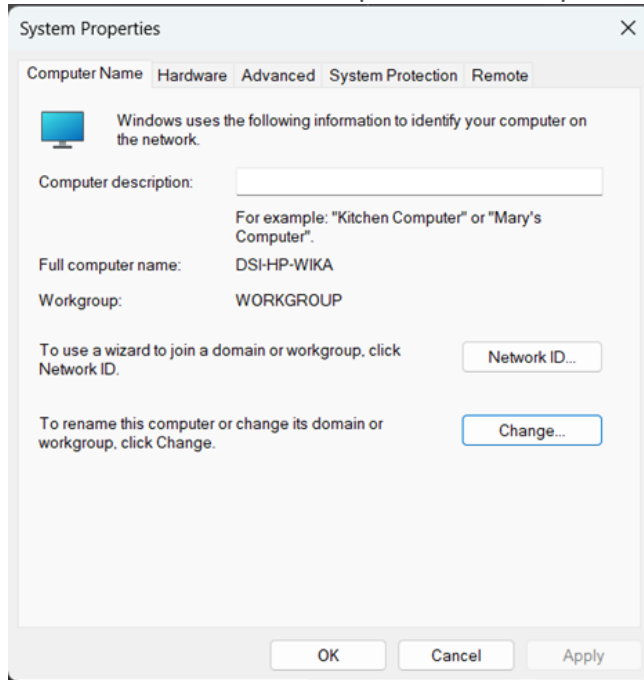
System Properties

×

Computer Name Hardware Advanced System Protection Remote

Windows uses the following information to identify your computer on the network.

Computer description:

For example: "Kitchen Computer" or "Mary's Computer".

Full computer name: DSI-HP-WIKA

Workgroup: WORKGROUP

To use a wizard to join a domain or workgroup, click Network ID.

Network ID...

To rename this computer or change its domain or workgroup, click Change.

Change...

OK

Cancel

Apply